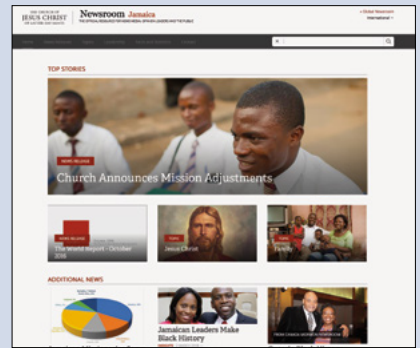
THE CHURCH OF JESUS CHRIST OF LATTER-DAY SAINTS

Newsroom Jamaica

THE OFFICIAL RESOURCE FOR NEWS MEDIA, OPINION LEADERS AND THE PUBLIC

< Global Newsroom

International

TOP STORIES

NEWS RELEASE

Church Announces Mission Adjustments

NEWS RELEASE

The World Report - October 2016

Jesus Christ

Family

ADDITIONAL NEWS

Jamaican Leaders Make Black History